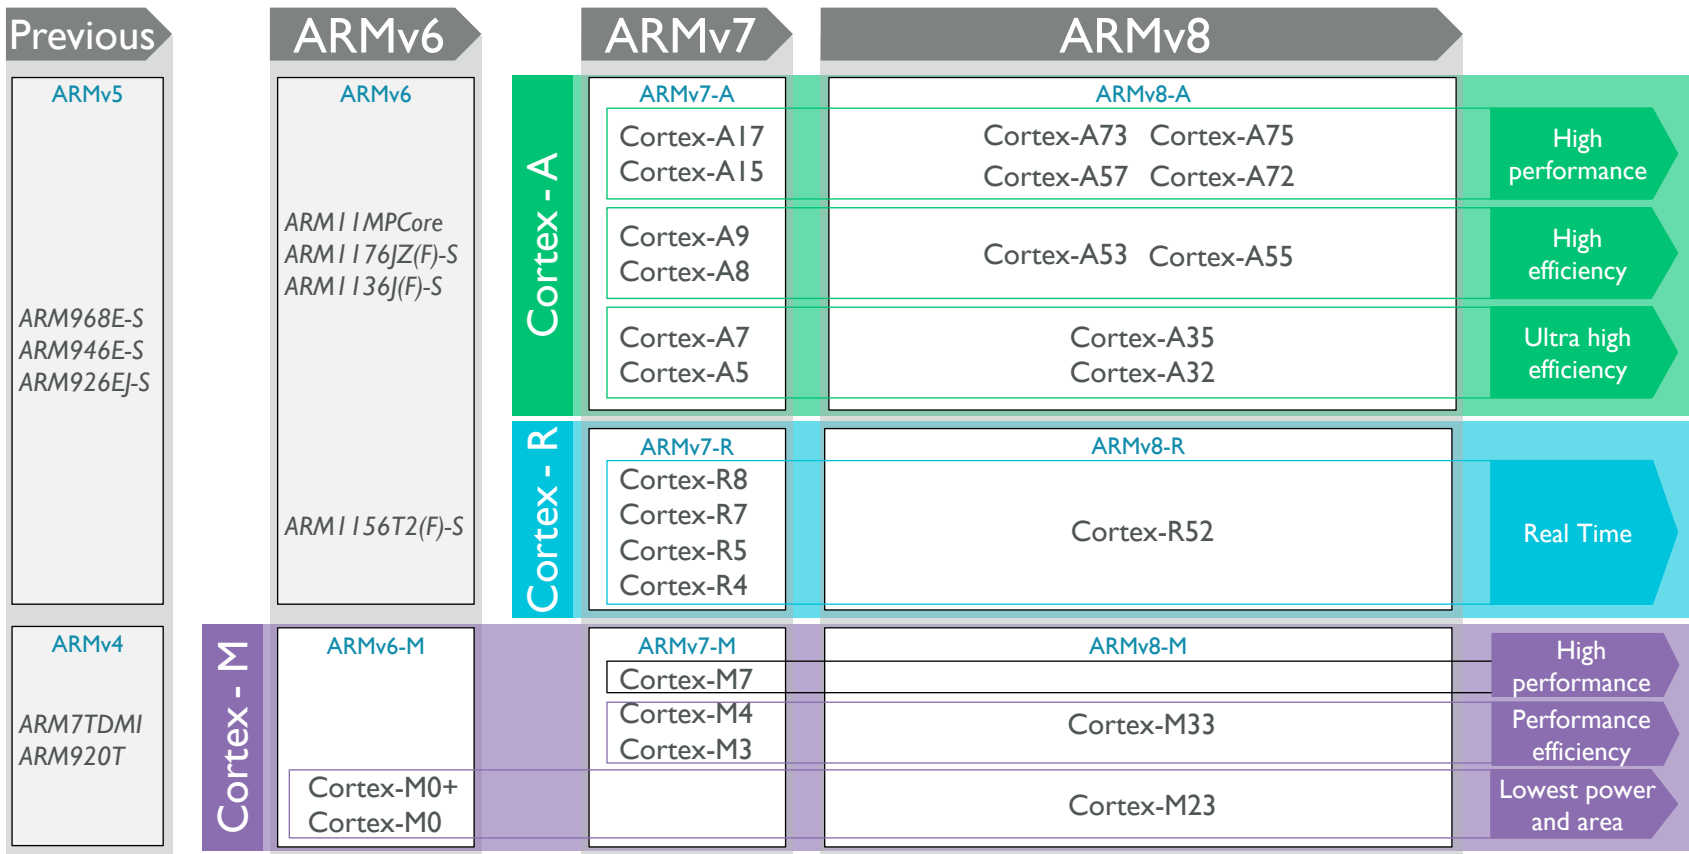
Previous

ARMv6

ARMv7

ARMv8

ARMv5

ARM968E-S
ARM946E-S
ARM926EJ-S

ARMv6

ARM11MPCore
ARM1176JZ(F)-S
ARM1136J(F)-S

ARM1156T2(F)-S

Cortex - A

ARMv7-A

Cortex-A17
Cortex-A15

Cortex-A9
Cortex-A8

Cortex-A7
Cortex-A5

ARMv8-A

Cortex-A73 Cortex-A75
Cortex-A57 Cortex-A72

Cortex-A53 Cortex-A55

Cortex-A35
Cortex-A32

High performance

High efficiency

Ultra high efficiency

Cortex - R

ARMv7-R

Cortex-R8
Cortex-R7
Cortex-R5
Cortex-R4

ARMv8-R

Cortex-R52

Real Time

ARMv4

ARM7TDMI
ARM920T

Cortex - M

ARMv6-M

Cortex-M0+
Cortex-M0

ARMv7-M

Cortex-M7
Cortex-M4
Cortex-M3

ARMv8-M

Cortex-M33

Cortex-M23

High performance

Performance efficiency

Lowest power and area